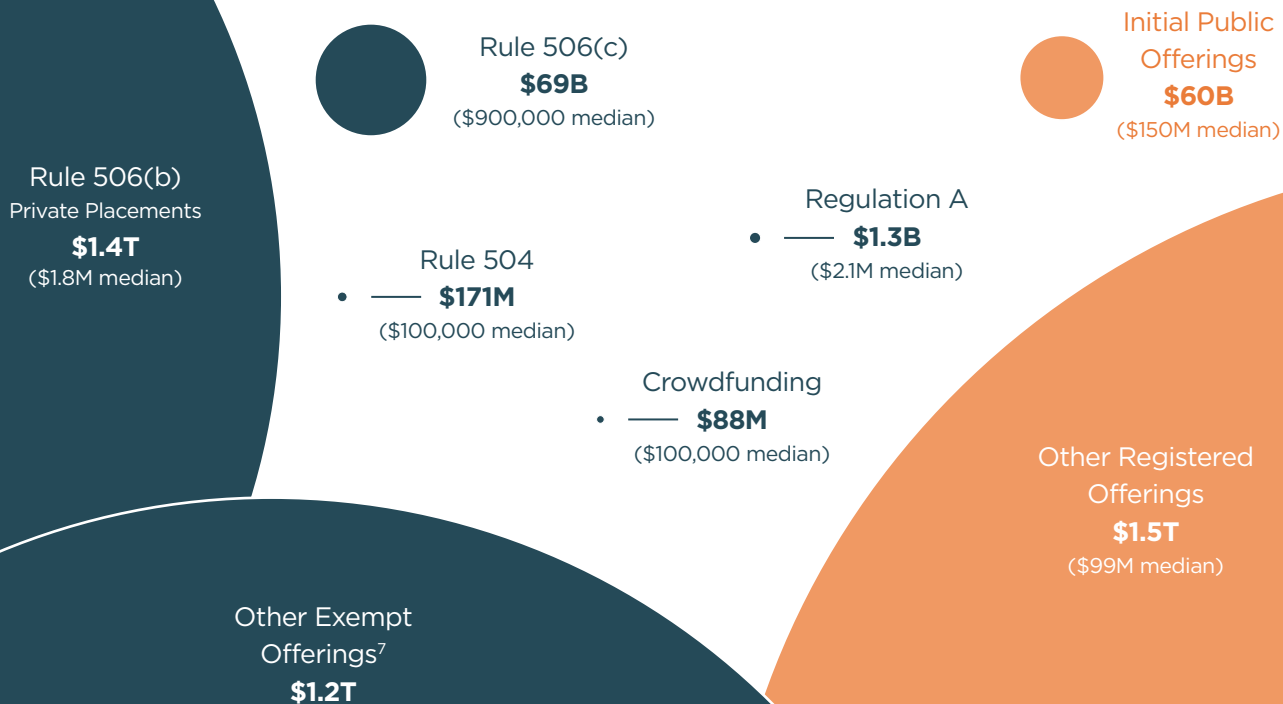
Rule 506(b)
Private Placements
**$1.4T**
($1.8M median)

Rule 506(c)
**$69B**
($900,000 median)

Initial Public Offerings
**$60B**
($150M median)

Regulation A
**$1.3B**
($2.1M median)

Rule 504
**$171M**
($100,000 median)

Crowdfunding
**$88M**
($100,000 median)

Other Registered Offerings
**$1.5T**
($99M median)

Other Exempt Offerings$^7$
**$1.2T**